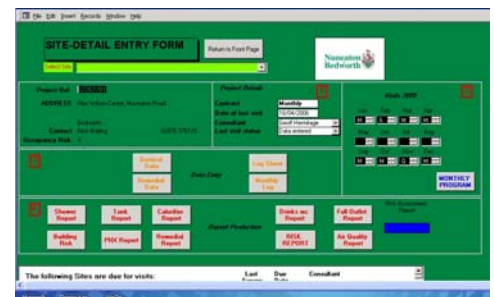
File Edit Insert Records Window Help

SITE-DETAIL ENTRY FORM

Return to Front Page

Select Site

Nuneaton Bedworth

Project Ref

ADDRESS

Contact

Project Details

Contract Monthly

Date of last visit 19/04/2006

Consultant

Last visit status Data entered

Visits 2005

General Data

Log Sheet

Remedial Data

Data Entry

Monthly Log

MONTHLY PROGRAM

Shower Report

Tank Report

Calorifier Report

Drinks etc Report

Full Outlet Report

Risk Assessment Report

Building Risk

PHX Report

Remedial Report

Report Production

RISK REPORT

Air Quality Report

The following Sites are due for visits:

Last

Due

Consultant